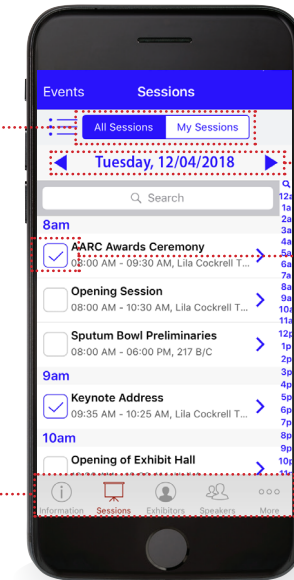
Events Sessions

All Sessions My Sessions

Tuesday, 12/04/2018

Search

8am

AARC Awards Ceremony
08:00 AM - 09:30 AM, Lila Cockrell T...

Opening Session
08:00 AM - 10:30 AM, Lila Cockrell T...

Sputum Bowl Preliminaries
08:00 AM - 06:00 PM, 217 B/C

9am

Keynote Address
09:35 AM - 10:25 AM, Lila Cockrell T...

10am

Opening of Exhibit Hall

Q
12a
1a
2a
3a
4a
5a
6a
7a
8a
9a
10a
11a
12p
1p
2p
3p
4p
5p
6p
7p
8p
9p
10p
11p

Information Sessions Exhibitors Speakers More